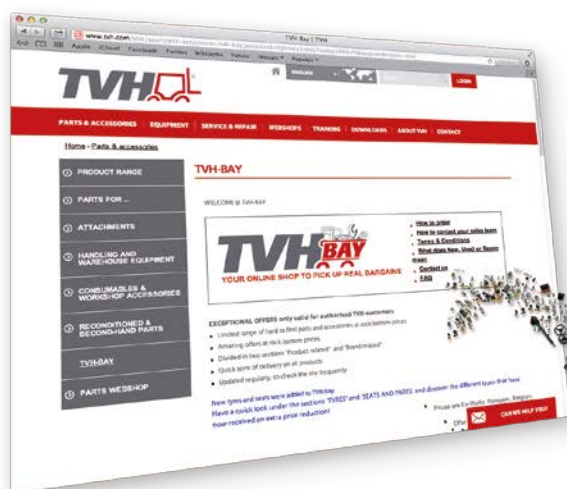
TVH-Bay | TVH

www.tvh.com

Apple iCloud Facebook Twitter Wikipedia Yahoo! Nieuws Populair

TVH

ENGLISH

LOGIN

PARTS & ACCESSORIES | EQUIPMENT | SERVICE & REPAIR | WEBSHOPS | TRAINING | DOWNLOADS | ABOUT TVH | CONTACT

Home - Parts & accessories

PRODUCT RANGE

PARTS FOR ...

ATTACHMENTS

HANDLING AND WAREHOUSE EQUIPMENT

CONSUMABLES & WORKSHOP ACCESSORIES

RECONDITIONED & SECOND-HAND PARTS

TVH-BAY

PARTS WEBSHOP

TVH-BAY

WELCOME @ TVH-BAY

TVH BAY

YOUR ONLINE SHOP TO PICK UP REAL BARGAINS

How to order
How to contact your sales team
Terms & Conditions
What does New, Used or Recon mean
Contact us
FAQ

EXCEPTIONAL OFFERS only valid for authorised TVH customers:

Limited range of hard to find parts and accessories at rock-bottom prices
Amazing offers at rock bottom prices
Divided in two sections "Product related" and "Brand related"
Quick term of delivery on all products
Updated regularly, so check the site frequently

New tyres and seats were added to TVH-bay.
Have a quick look under the sections 'TYRES' and 'SEATS AND PARTS' and discover the different types that have now received an extra price reduction!

CAN WE HELP YOU?